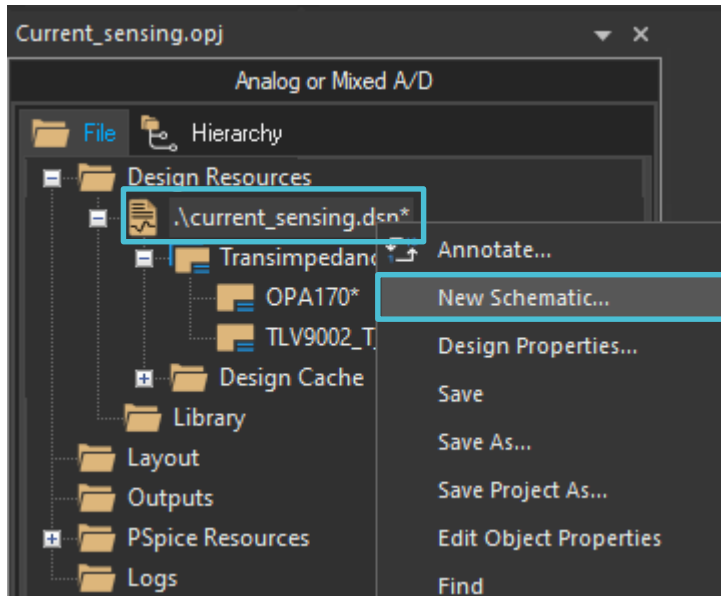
Current_sensing.opj

Analog or Mixed A/D

File Hierarchy

Design Resources
.\current_sensing.dsn*
Transimpedanc
OPA170*
TLV9002_T
Design Cache
Library
Layout
Outputs
PSpice Resources
Logs

Annotate...
New Schematic...
Design Properties...
Save
Save As...
Save Project As...
Edit Object Properties
Find